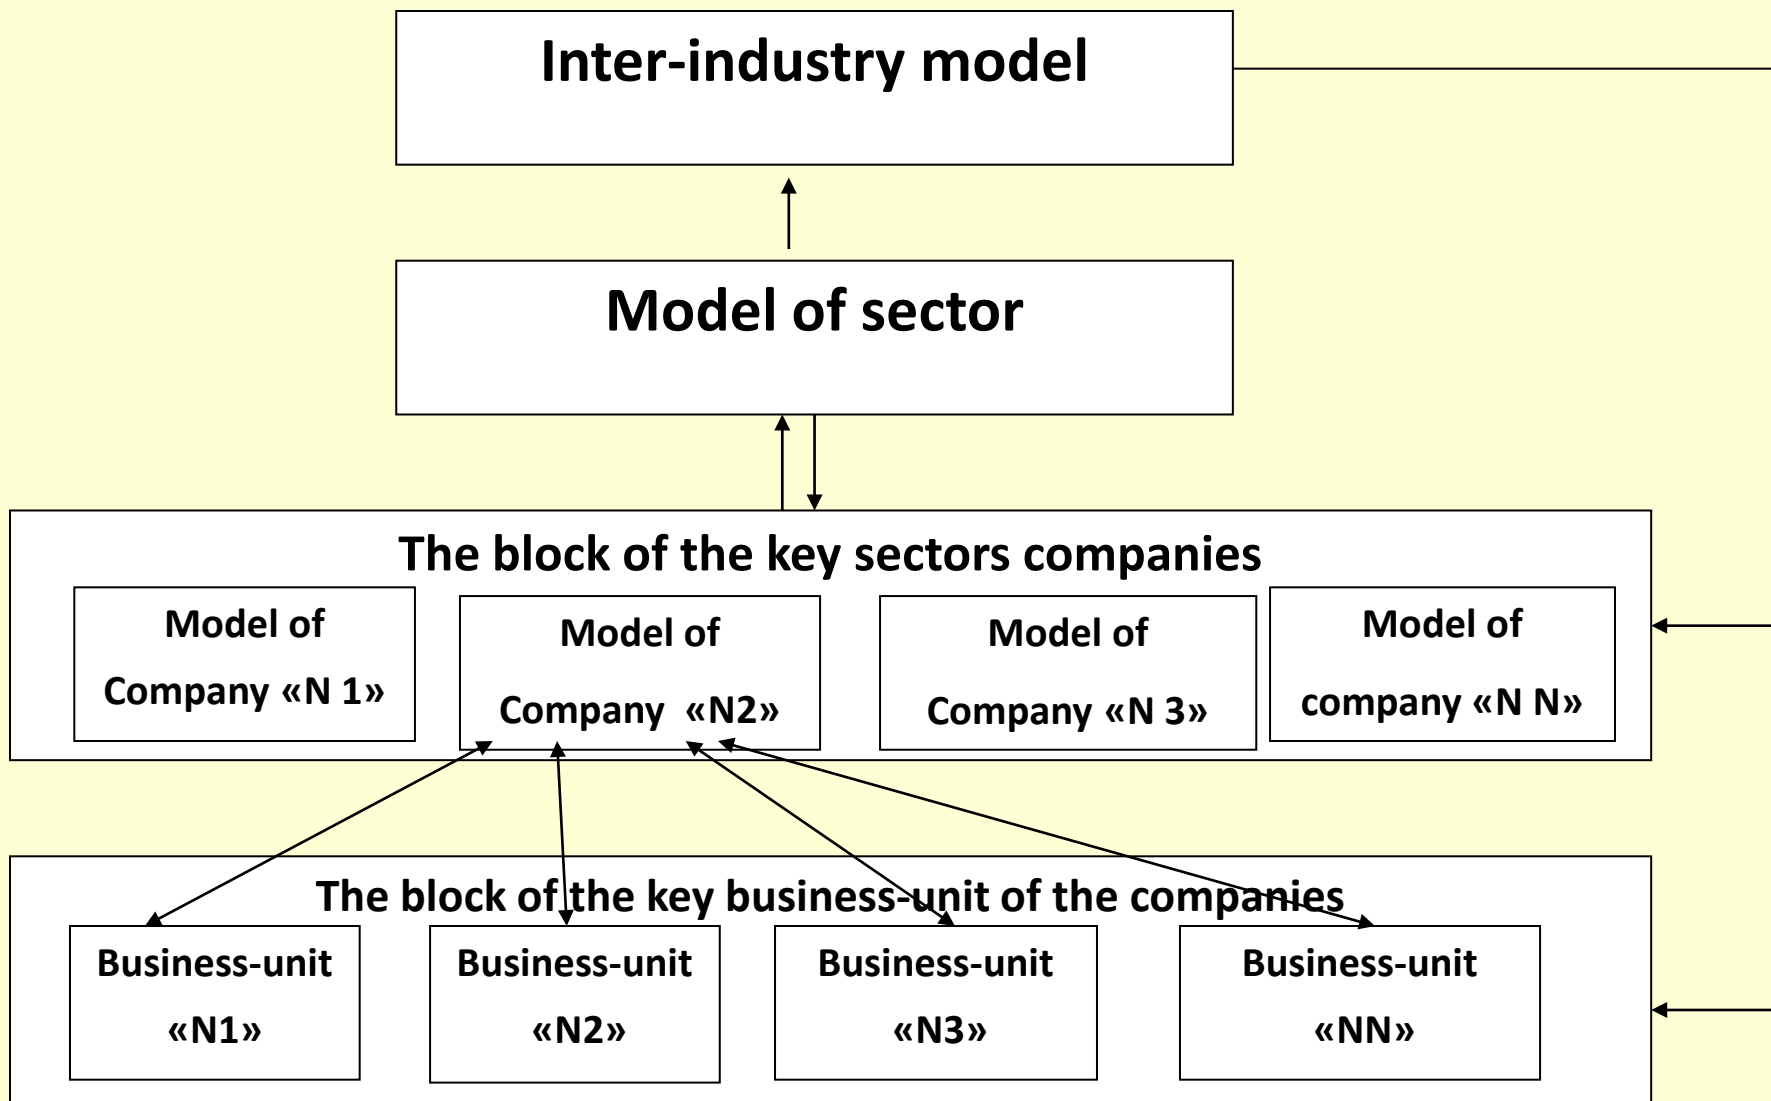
Inter-industry model

Model of sector

The block of the key sectors companies

Model of Company «N 1»

Model of Company «N2»

Model of Company «N 3»

Model of company «N N»

The block of the key business-unit of the companies

Business-unit «N1»

Business-unit «N2»

Business-unit «N3»

Business-unit «NN»